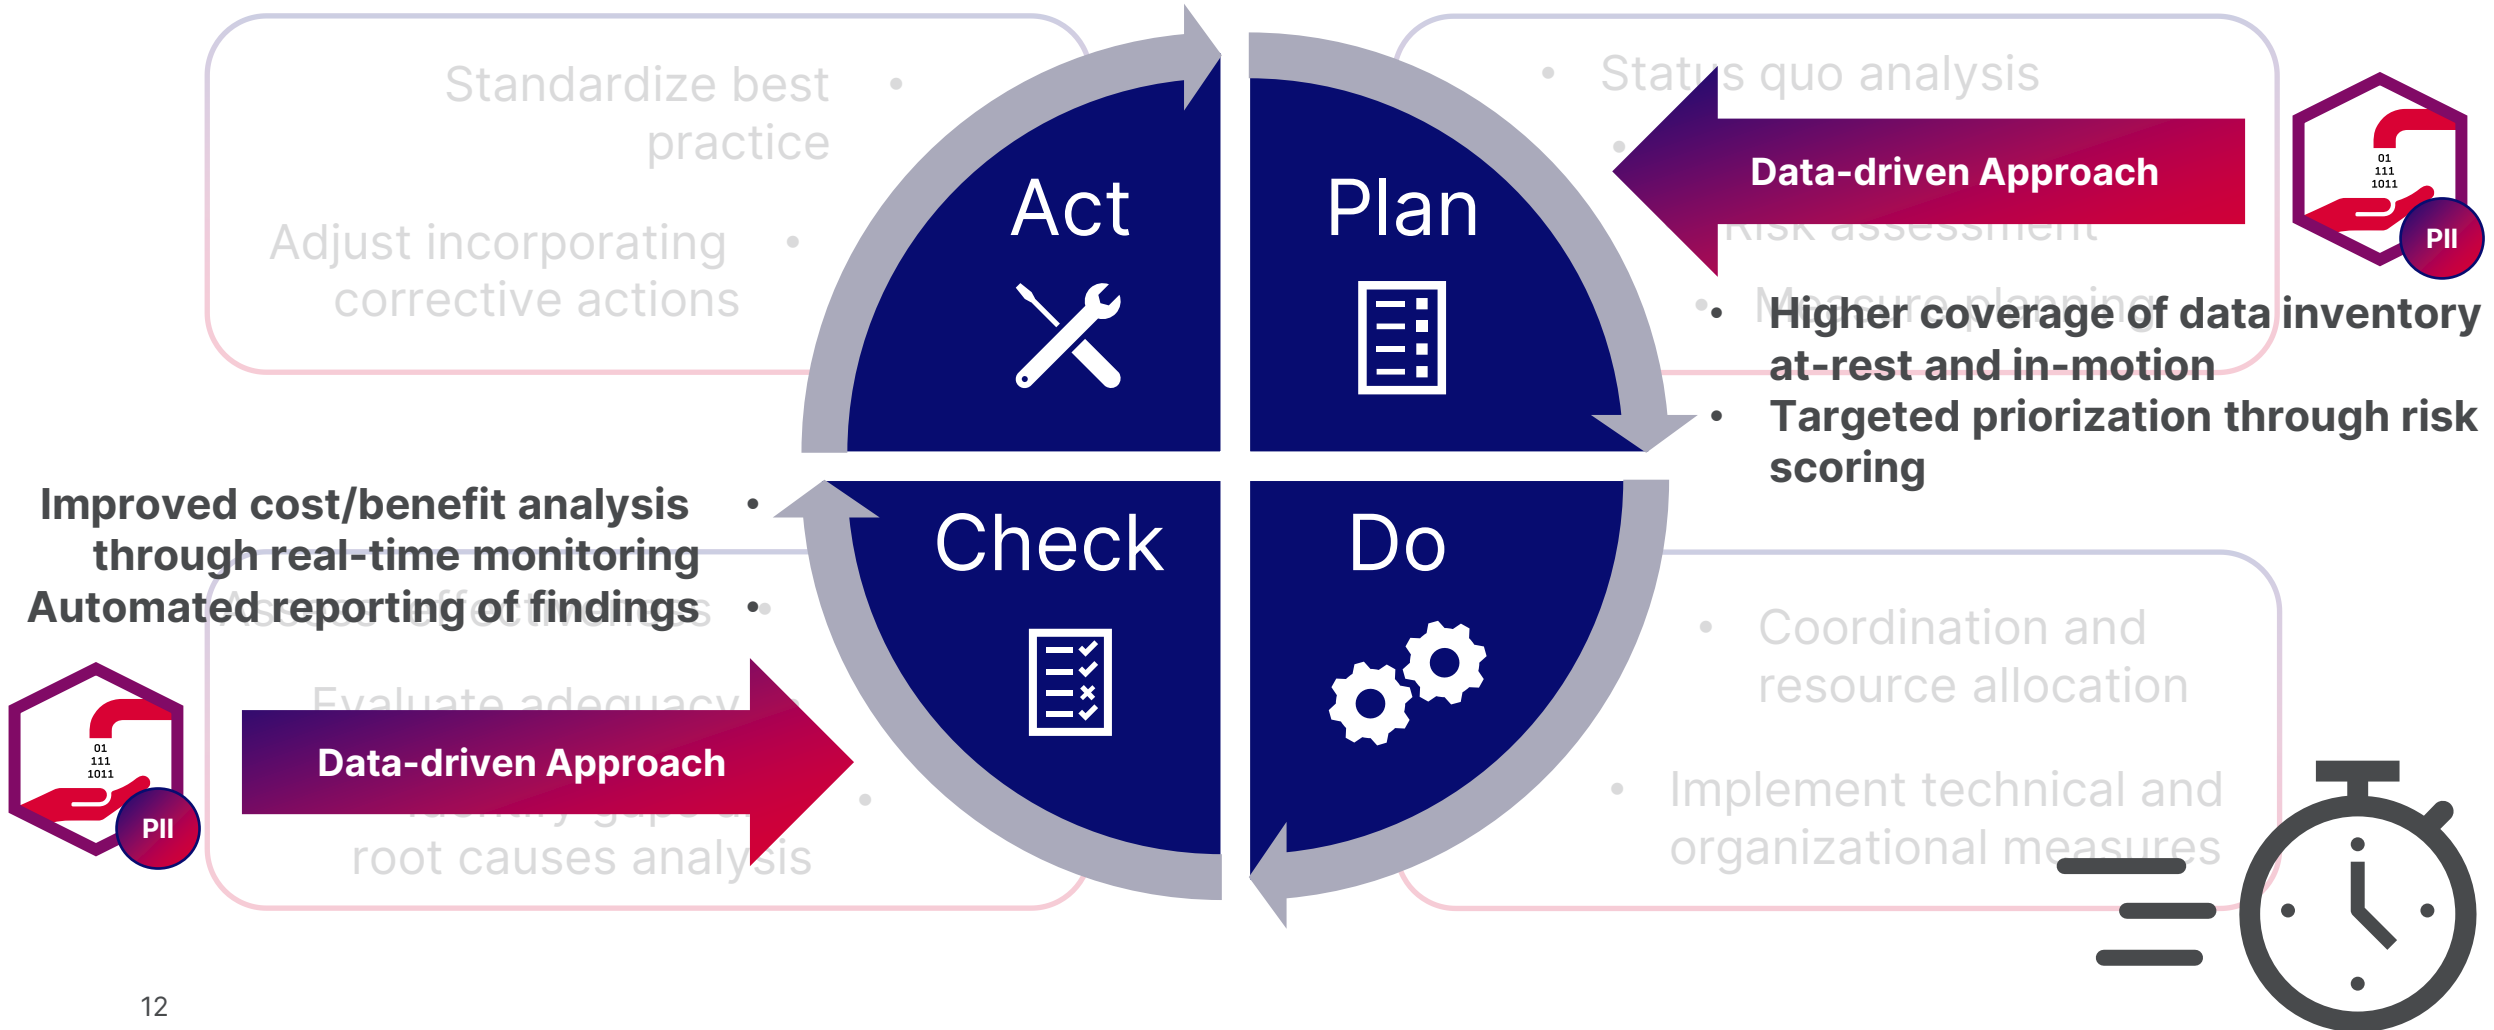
Standardize best practice •

Adjust incorporating corrective actions •

Act

Plan

• Status quo analysis

Data-driven Approach

Risk assessment

• Measure planning

01
111
1011

PII

• Higher coverage of data inventory at-rest and in-motion

• Targeted priorization through risk scoring

Improved cost/benefit analysis through real-time monitoring •

Automated reporting of findings •

Assess effectiveness

Check

Do

01
111
1011

PII

Evaluate adequacy

Data-driven Approach

Identify gaps and root causes analysis •

• Coordination and resource allocation

• Implement technical and organizational measures

12